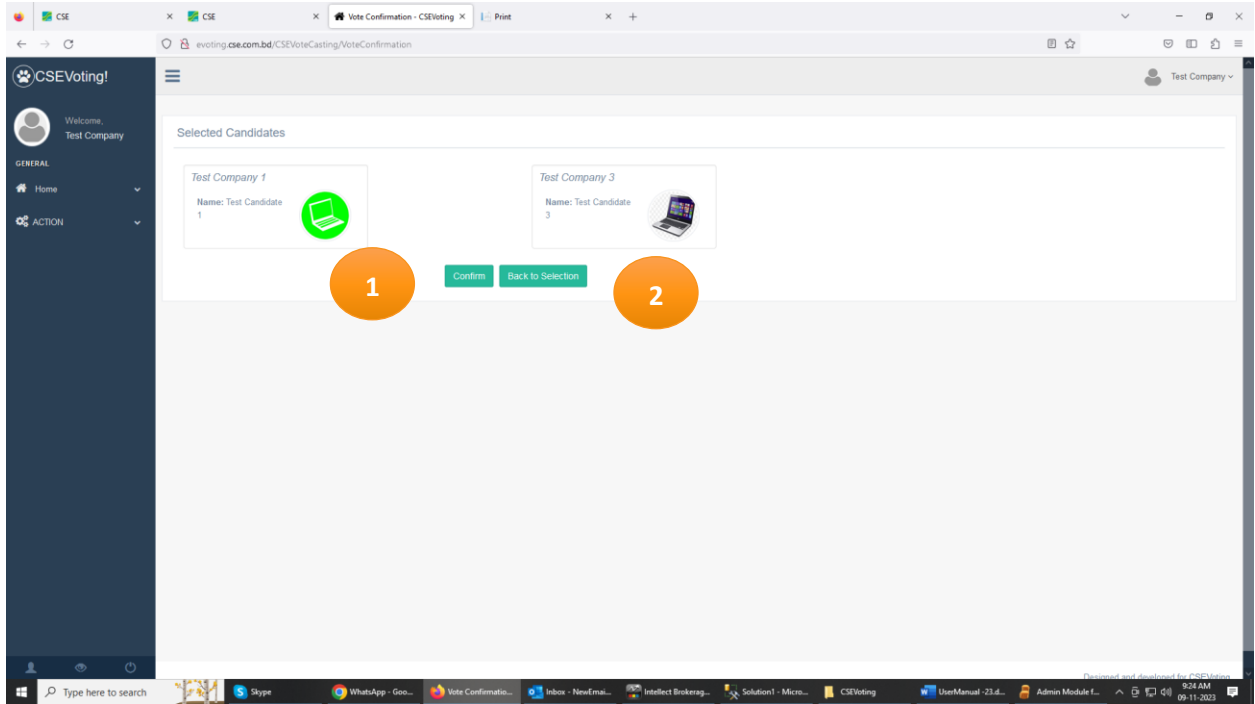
CSE × CSE × Vote Confirmation - CSEVoting × Print × +

evoting.cse.com.bd/CSEVoteCasting/VoteConfirmation

CSEVoting!

Test Company

Welcome,
Test Company

GENERAL

Home

ACTION

Selected Candidates

Test Company 1

Name: Test Candidate 1

Test Company 3

Name: Test Candidate 3

Confirm

Back to Selection

1

2

Designed and developed for CSEVoting

Type here to search

Skype

WhatsApp - Goo...

Vote Confirmatio...

Inbox - NewEmai...

Intellect Brokerag...

Solution1 - Micro...

CSEVoting

UserManual -23.d...

Admin Module f...

9:24 AM
09-11-2023